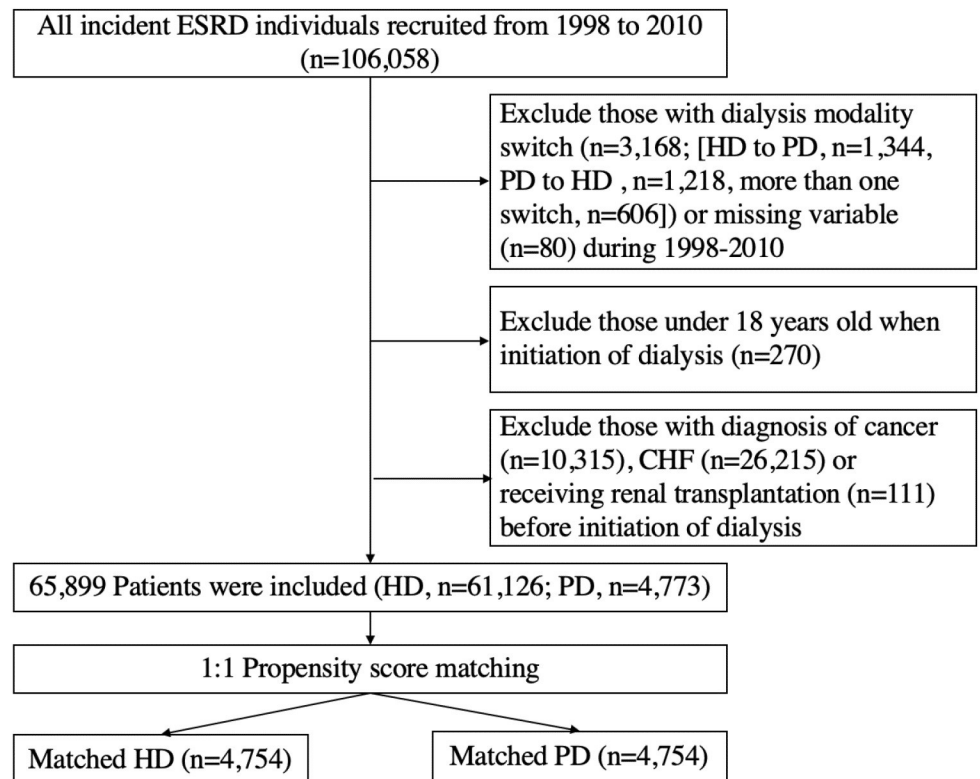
All incident ESRD individuals recruited from 1998 to 2010 (n=106,058)

Exclude those with dialysis modality switch (n=3,168; [HD to PD, n=1,344, PD to HD , n=1,218, more than one switch, n=606]) or missing variable (n=80) during 1998-2010

Exclude those under 18 years old when initiation of dialysis (n=270)

Exclude those with diagnosis of cancer (n=10,315), CHF (n=26,215) or receiving renal transplantation (n=111) before initiation of dialysis

65,899 Patients were included (HD, n=61,126; PD, n=4,773)

1:1 Propensity score matching

Matched HD (n=4,754)

Matched PD (n=4,754)